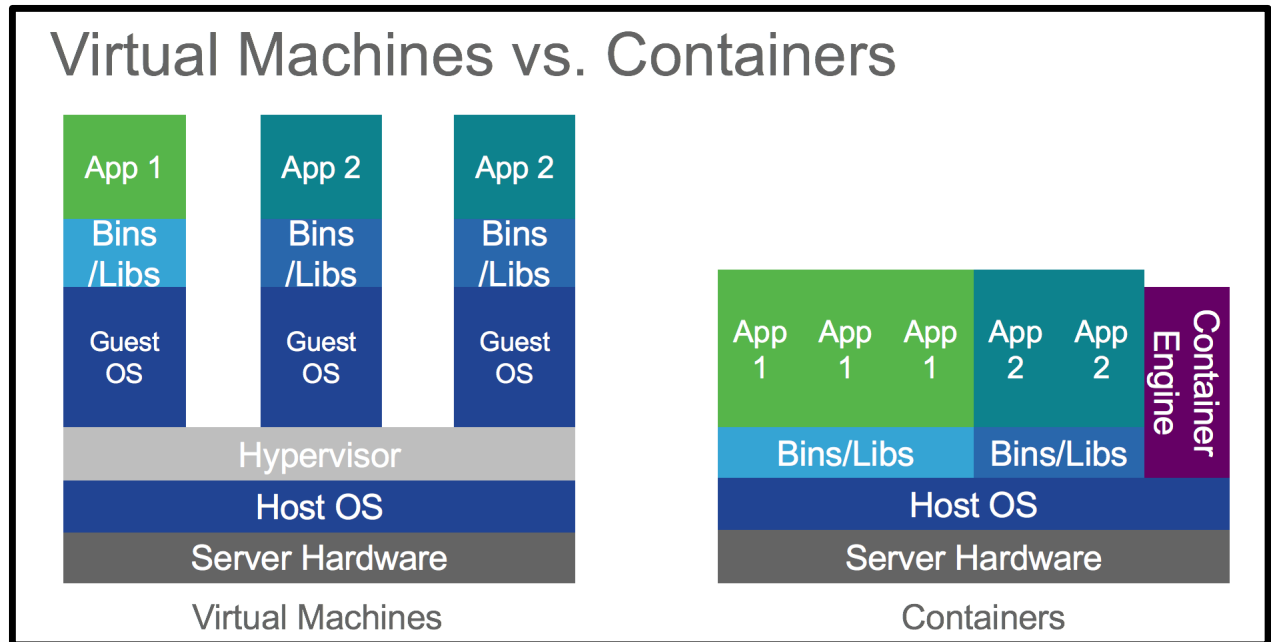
Virtual Machines vs. Containers

App 1
Bins /Libs
Guest OS

App 2
Bins /Libs
Guest OS

App 2
Bins /Libs
Guest OS

Hypervisor
Host OS
Server Hardware

Virtual Machines

App 1
App 1
App 1
App 2
App 2
Container Engine
Bins/Libs
Bins/Libs
Host OS
Server Hardware

Containers